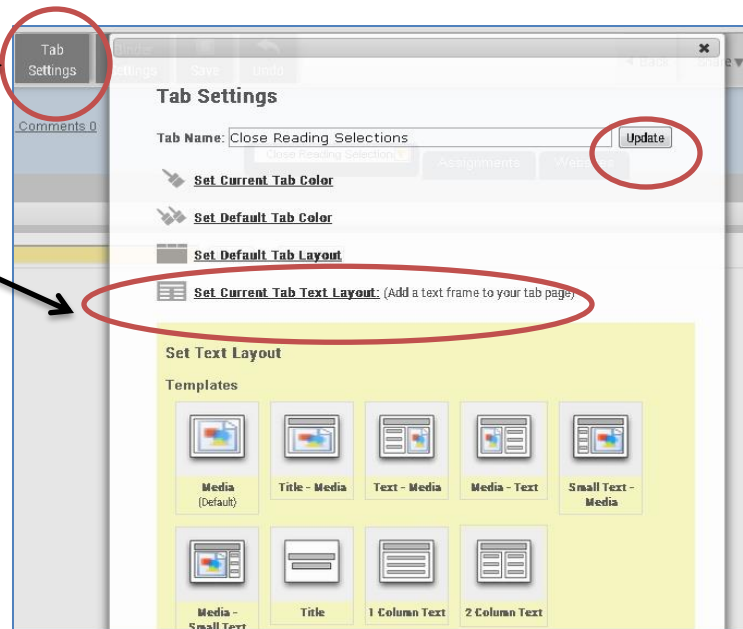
Tab Settings

Binder Settings

Save

Undo

Share

Comments 0

Tab Settings

Tab Name: Close Reading Selections

Update

Close Reading Selections

Assignments

Websites

Set Current Tab Color

Set Default Tab Color

Set Default Tab Layout

Set Current Tab Text Layout: (Add a text frame to your tab page)

Set Text Layout

Templates

Media (Default)

Title - Media

Text - Media

Media - Text

Small Text - Media

Media - Small Text

Title

1 Column Text

2 Column Text